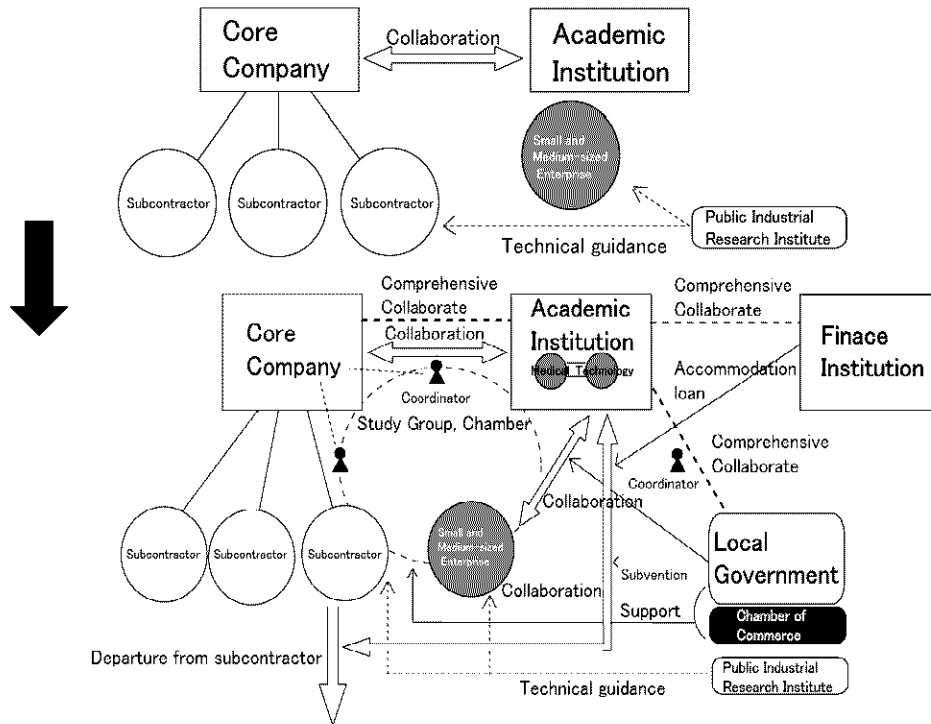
Core Company

Collaboration

Academic Institution

Small and Medium-sized Enterprise

Subcontractor

Subcontractor

Subcontractor

Public Industrial Research Institute

Technical guidance

Comprehensive Collaborate

Collaboration

Core Company

Coordinator

Academic Institution

Medical Technology

Comprehensive Collaborate

Finace Institution

Accommodation loan

Study Group, Chamber

Comprehensive Collaborate

Coordinator

Collaboration

Subcontractor

Subcontractor

Subcontractor

Small and Medium-sized Enterprise

Collaboration

Subvention

Local Government

Support

Chamber of Commerce

Departure from subcontractor

Technical guidance

Public Industrial Research Institute